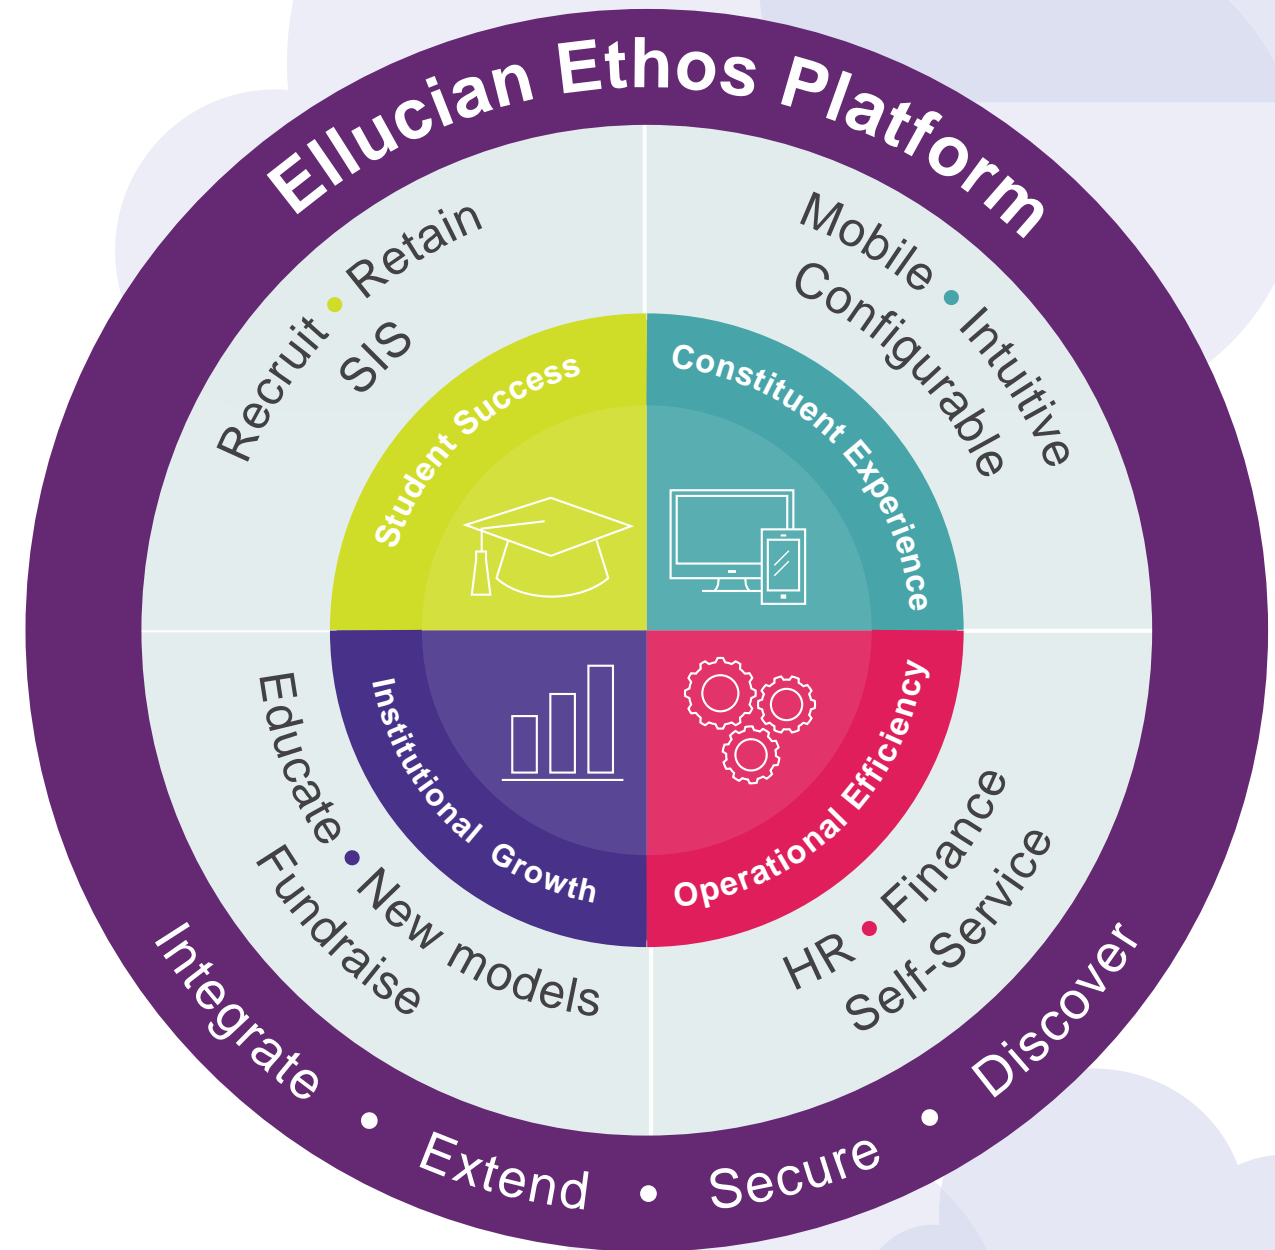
Ellucian Ethos Platform

Recruit • Retain
SIS

Mobile • Intuitive
Configurable

Student Success

Constituent Experience

Institutional Growth

Operational Efficiency

Educate • New models
Fundraise

HR • Finance
Self-Service

Integrate • Extend • Secure • Discover